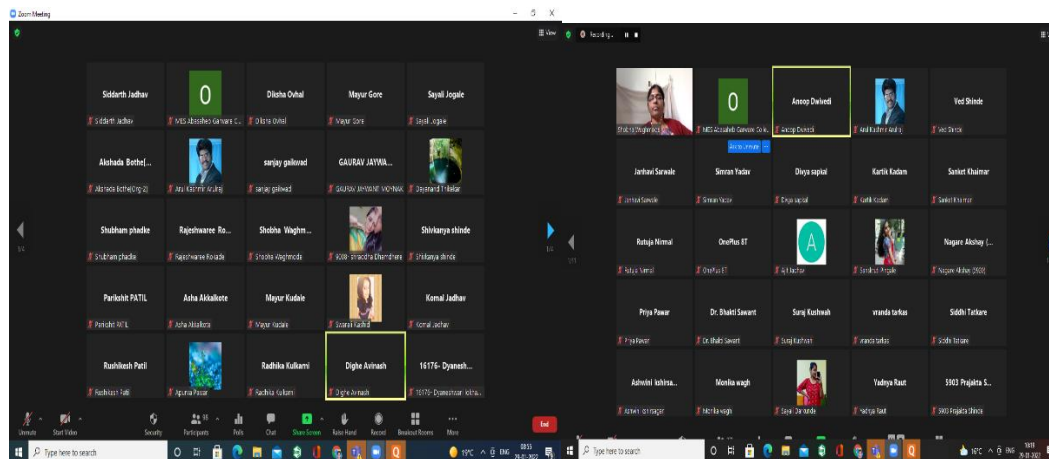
Zoom Meeting

Siddarth Jadhav
Siddarth Jadhav

O
MES Abasaheb Garware C...

Diksha Ovhal
Diksha Ovhal

Mayur Gore
Mayur Gore

Sayali Jogale
Sayali Jogale

Akshada Bothe(...
Akshada Bothe(Org-2)

Atul Kashmir Aruliraj

sanjay gaikwad
sanjay gaikwad

GAURAV JAYWA...
GAURAV JAYWANT WAGHMAR

Dayanand Tribhakar

Shubham phadke
Shubham phadke

Rajeshwaree Ro...
Rajeshwaree Rokade

Shobha Waghm...
Shobha Waghmode

6088- Shraddha Dhamdhere

Shirkanya shinde
Shirkanya shinde

Parikshit PATIL
Parikshit PATIL

Asha Akkalkote
Asha Akkalkote

Mayur Kudale
Mayur Kudale

Swarali Kadam

Komal Jadhav
Komal Jadhav

Rushikesh Patil
Rushikesh Patil

Apurva Pawar

Radhika Kulkarni
Radhika Kulkarni

Dighe Avinash
Dighe Avinash

16176- Dyanesh...
16176- Dyaneshwar Kshirsa...

Unmute Start Video Security Participants Polls Chat Share Screen Raise Hand Record Breakout Rooms More End

Type here to search

19°C ENG

View Recording...

Shobha Waghmode

O
MES Abasaheb Garware Co...

Anoop Dwivedi
Anoop Dwivedi

Anil Kashmir Aruliraj

Ved Shinde
Ved Shinde

Jarhavi Sarwale
Jarhavi Sarwale

Simran Yadav
Simran Yadav

Divya sapkal
Divya sapkal

Kartik Kadam
Kartik Kadam

Sanket Khaimar
Sanket Khaimar

Rutuja Nirmal
Rutuja Nirmal

OnePlus 8T
OnePlus 8T

A
Ajit Kadam

Sanskruti Pingale

Nagare Akshay (...
Nagare Akshay (3608)

Priya Pawar
Priya Pawar

Dr. Bhakti Sawant
Dr. Bhakti Sawant

Suraj Kushwah
Suraj Kushwah

vranda tarkas
vranda tarkas

Siddhi Tatkare
Siddhi Tatkare

Ashwini kshirsa...
Ashwini kshirsagar

Monika wagh
Monika wagh

Sayali Dhonde

Yadnya Raut
Yadnya Raut

5903 Prajakta S...
5903 Prajakta Shinde

Type here to search

16°C ENG